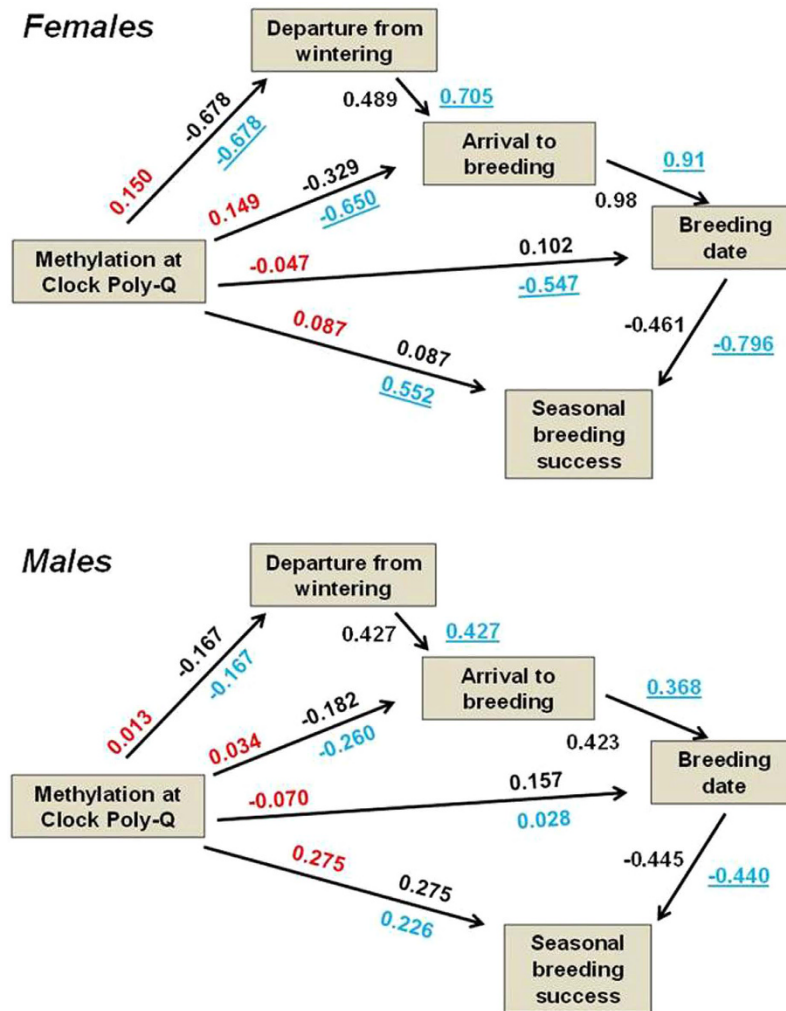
Females

Departure from wintering

0.150
-0.678
-0.678
0.489
0.705

Arrival to breeding

0.149
-0.329
-0.650
0.91
0.98

Methylation at Clock Poly-Q

-0.047
0.102
-0.547

Breeding date

0.087
0.087
0.552
-0.461
-0.796

Seasonal breeding success

Males

Departure from wintering

0.013
-0.167
-0.167
0.427
0.427

Arrival to breeding

0.034
-0.182
-0.260
0.368
0.423

Methylation at Clock Poly-Q

-0.070
0.157
0.028

Breeding date

0.275
0.275
0.226
-0.445
-0.440

Seasonal breeding success